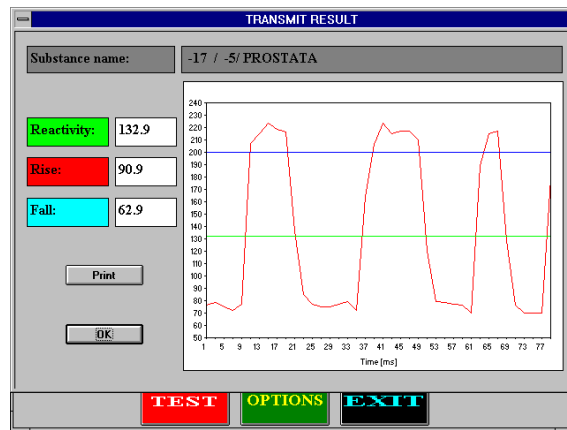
TRANSMIT RESULT

Substance name: -17 / -5/ PROSTATA

Reactivity: 132.9

Rise: 90.9

Fall: 62.9

Print

OK

240
230
220
210
200
190
180
170
160
150
140
130
120
110
100
90
80
70
60
50

1 5 9 13 17 21 25 29 33 37 41 45 49 53 57 61 65 69 73 77

Time [ms]

TEST OPTIONS EXIT